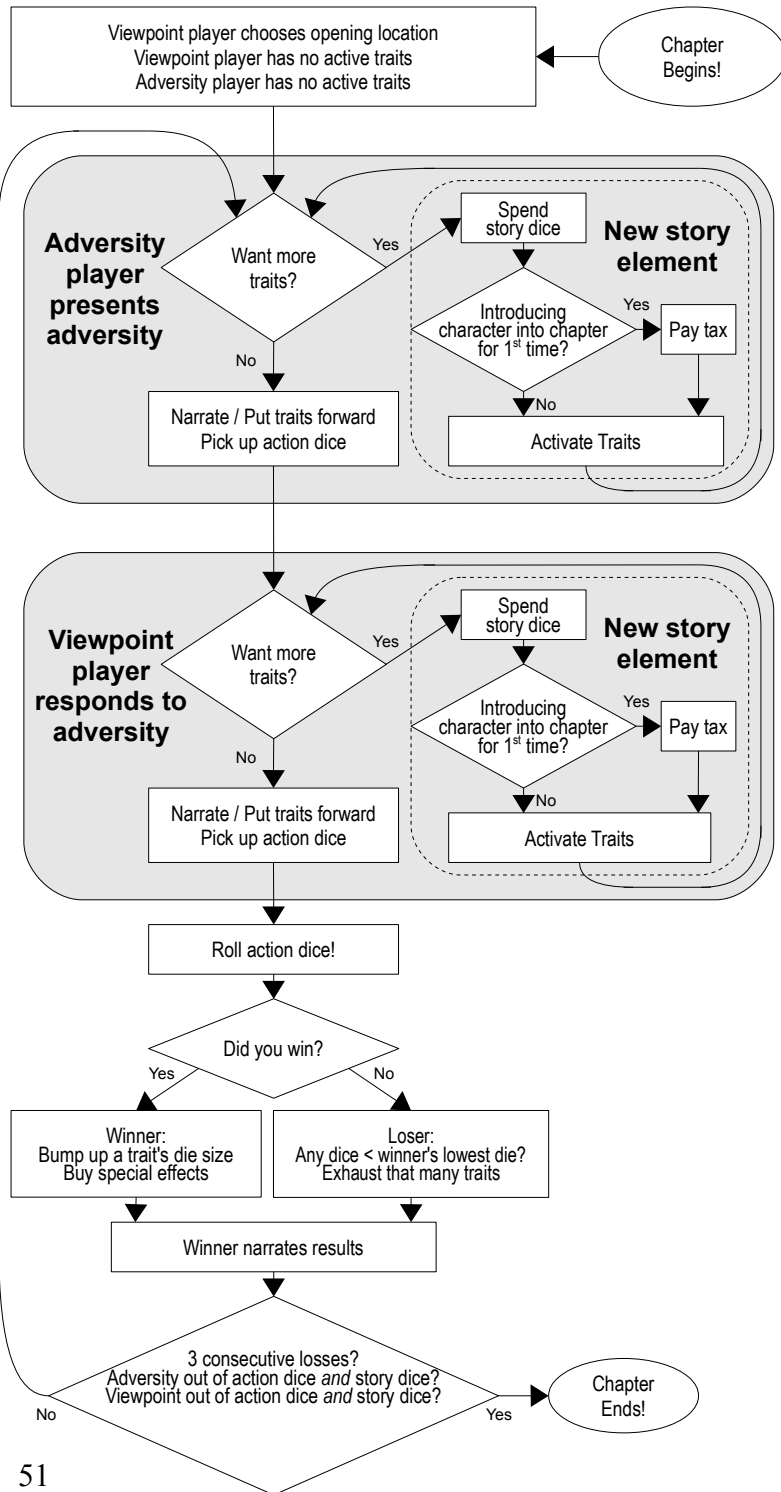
Viewpoint player chooses opening location
Viewpoint player has no active traits
Adversity player has no active traits

Chapter Begins!

Adversity player presents adversity

Want more traits?

Yes

No

New story element

Spend story dice

Introducing character into chapter for 1$^{st}$ time?

Yes

Pay tax

No

Activate Traits

Narrate / Put traits forward
Pick up action dice

Viewpoint player responds to adversity

Want more traits?

Yes

No

New story element

Spend story dice

Introducing character into chapter for 1$^{st}$ time?

Yes

Pay tax

No

Activate Traits

Narrate / Put traits forward
Pick up action dice

Roll action dice!

Did you win?

Yes

No

Winner:
Bump up a trait's die size
Buy special effects

Loser:
Any dice < winner's lowest die?
Exhaust that many traits

Winner narrates results

3 consecutive losses?
Adversity out of action dice *and* story dice?
Viewpoint out of action dice *and* story dice?

No

Yes

Chapter Ends!

51